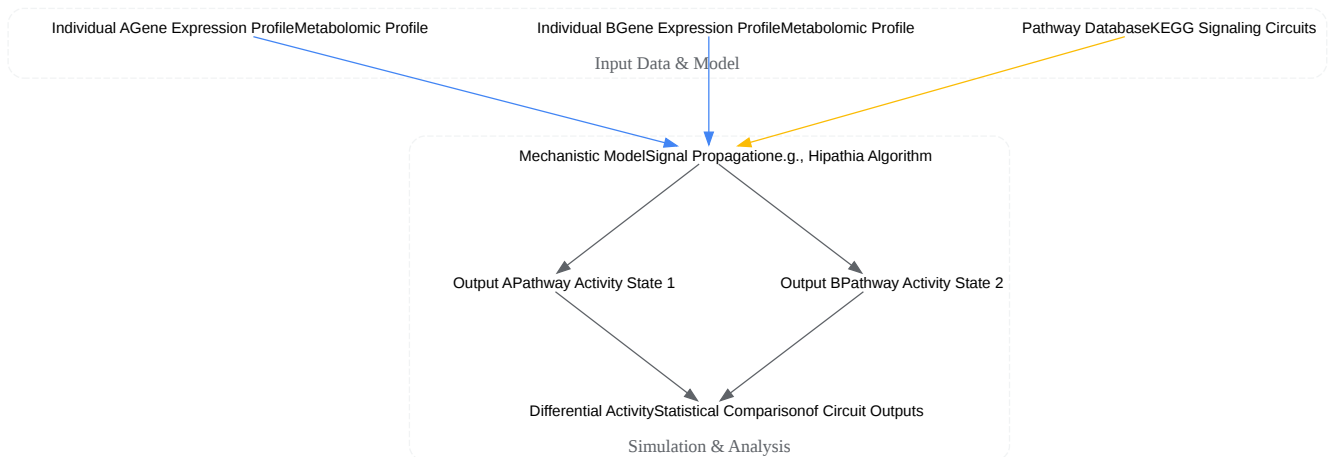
Individual AGene Expression ProfileMetabolomic Profile

Individual BGene Expression ProfileMetabolomic Profile

Pathway DatabaseKEGG Signaling Circuits

Input Data & Model

Mechanistic ModelSignal Propagatione.g., Hipathia Algorithm

Output APathway Activity State 1

Output BPathway Activity State 2

Differential ActivityStatistical Comparisonof Circuit Outputs

Simulation & Analysis